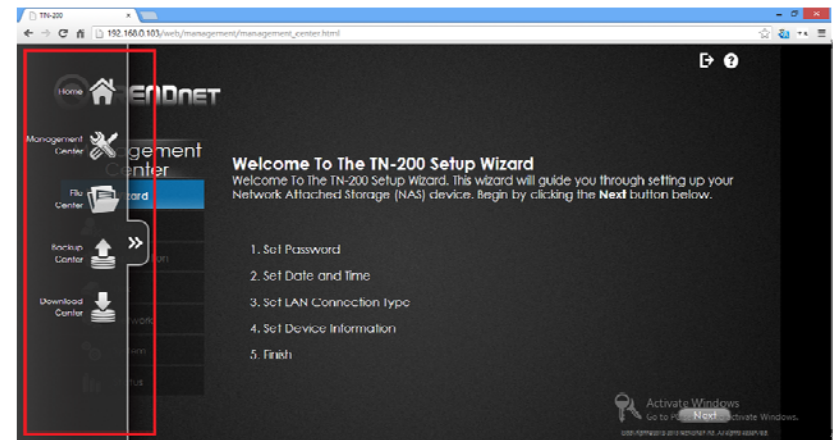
TN-200

192.168.0.103/web/management/management_center.html

Home

Management Center

File Center

Backup Center

Download Center

ENDNET

agement Center

zard

Welcome To The TN-200 Setup Wizard

Welcome To The TN-200 Setup Wizard. This wizard will guide you through setting up your Network Attached Storage (NAS) device. Begin by clicking the Next button below.

1. Set Password

2. Set Date and Time

3. Set LAN Connection Type

4. Set Device Information

5. Finish

Activate Windows
Go to PC settings to activate Windows.

Next

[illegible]